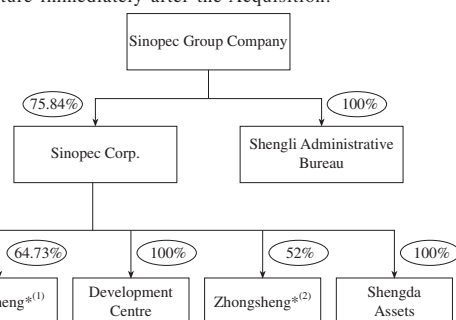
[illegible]cture immediately after the Acquisition:

Sinopec Group Company

75.84%

100%

Sinopec Corp.

Shengli Administrative Bureau

64.73%

100%

52%

100%

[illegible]heng*$^{(1)}$

Development Centre

Zhongsheng*$^{(2)}$

Shengda Assets